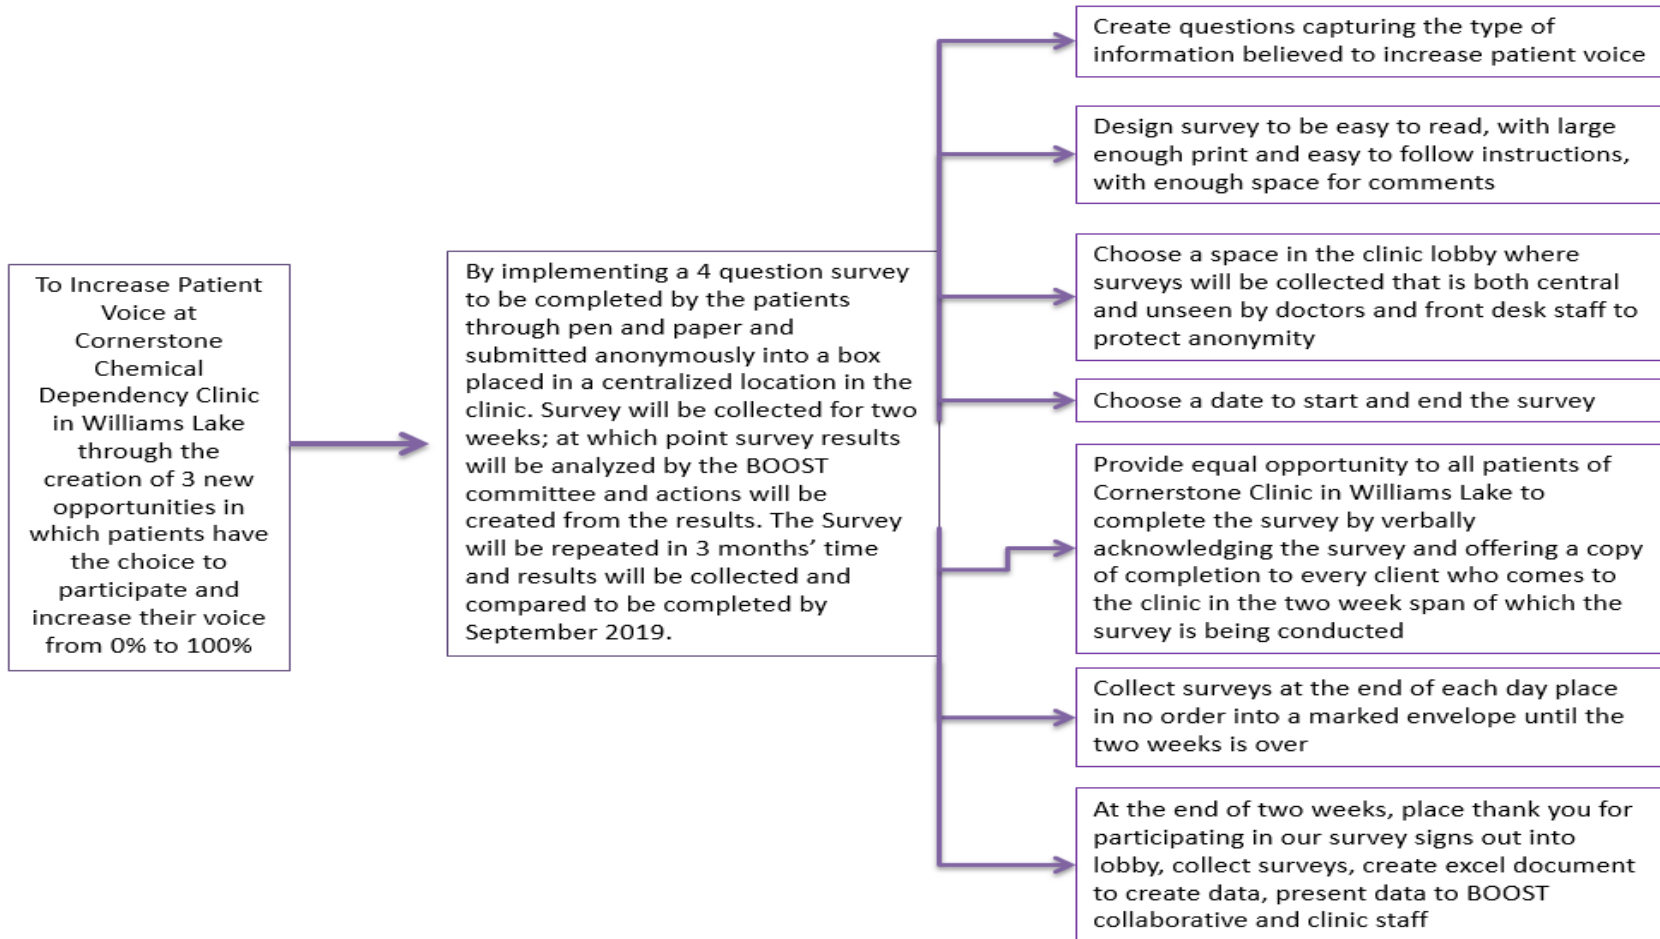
To Increase Patient Voice at Cornerstone Chemical Dependency Clinic in Williams Lake through the creation of 3 new opportunities in which patients have the choice to participate and increase their voice from 0% to 100%

By implementing a 4 question survey to be completed by the patients through pen and paper and submitted anonymously into a box placed in a centralized location in the clinic. Survey will be collected for two weeks; at which point survey results will be analyzed by the BOOST committee and actions will be created from the results. The Survey will be repeated in 3 months' time and results will be collected and compared to be completed by September 2019.

Create questions capturing the type of information believed to increase patient voice

Design survey to be easy to read, with large enough print and easy to follow instructions, with enough space for comments

Choose a space in the clinic lobby where surveys will be collected that is both central and unseen by doctors and front desk staff to protect anonymity

Choose a date to start and end the survey

Provide equal opportunity to all patients of Cornerstone Clinic in Williams Lake to complete the survey by verbally acknowledging the survey and offering a copy of completion to every client who comes to the clinic in the two week span of which the survey is being conducted

Collect surveys at the end of each day place in no order into a marked envelope until the two weeks is over

At the end of two weeks, place thank you for participating in our survey signs out into lobby, collect surveys, create excel document to create data, present data to BOOST collaborative and clinic staff